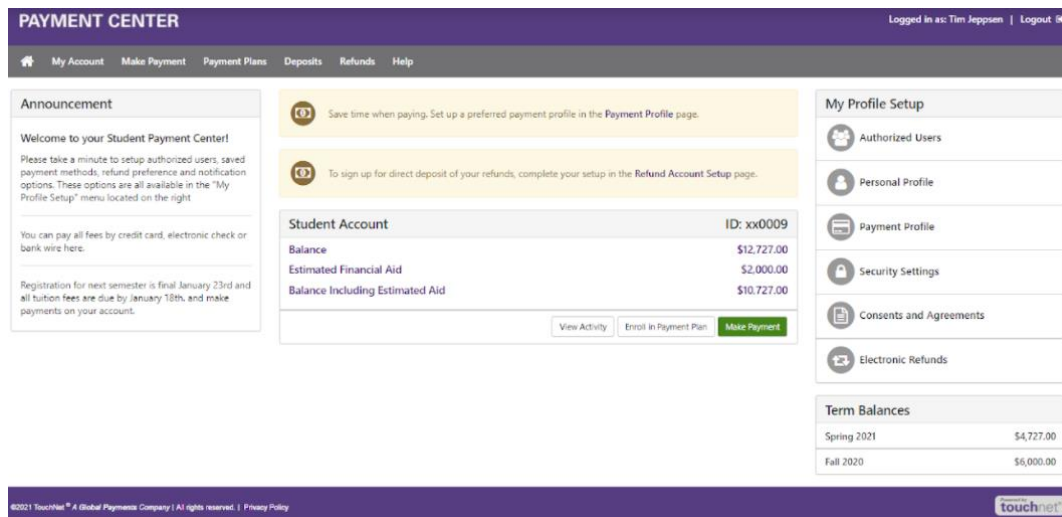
PAYMENT CENTER

Logged in as: Tim Jeppsen | Logout

My Account Make Payment Payment Plans Deposits Refunds Help

Announcement

Welcome to your Student Payment Center!

Please take a minute to setup authorized users, saved payment methods, refund preference and notification options. These options are all available in the "My Profile Setup" menu located on the right

You can pay all fees by credit card, electronic check or bank wire here.

Registration for next semester is final January 23rd and all tuition fees are due by January 18th, and make payments on your account.

Save time when paying. Set up a preferred payment profile in the Payment Profile page.

To sign up for direct deposit of your refunds, complete your setup in the Refund Account Setup page.

Student Account

ID: xx0009

| | |
|---|---|
| Balance | $12,727.00 |
| Estimated Financial Aid | $2,000.00 |
| Balance Including Estimated Aid | $10,727.00 |

View Activity Enroll in Payment Plan Make Payment

My Profile Setup

Authorized Users

Personal Profile

Payment Profile

Security Settings

Consents and Agreements

Electronic Refunds

Term Balances

| | |
|---|---|
| Spring 2021 | $4,727.00 |
| Fall 2020 | $6,000.00 |

©2021 TouchNet® A Global Payments Company | All rights reserved. | Privacy Policy

touchnet